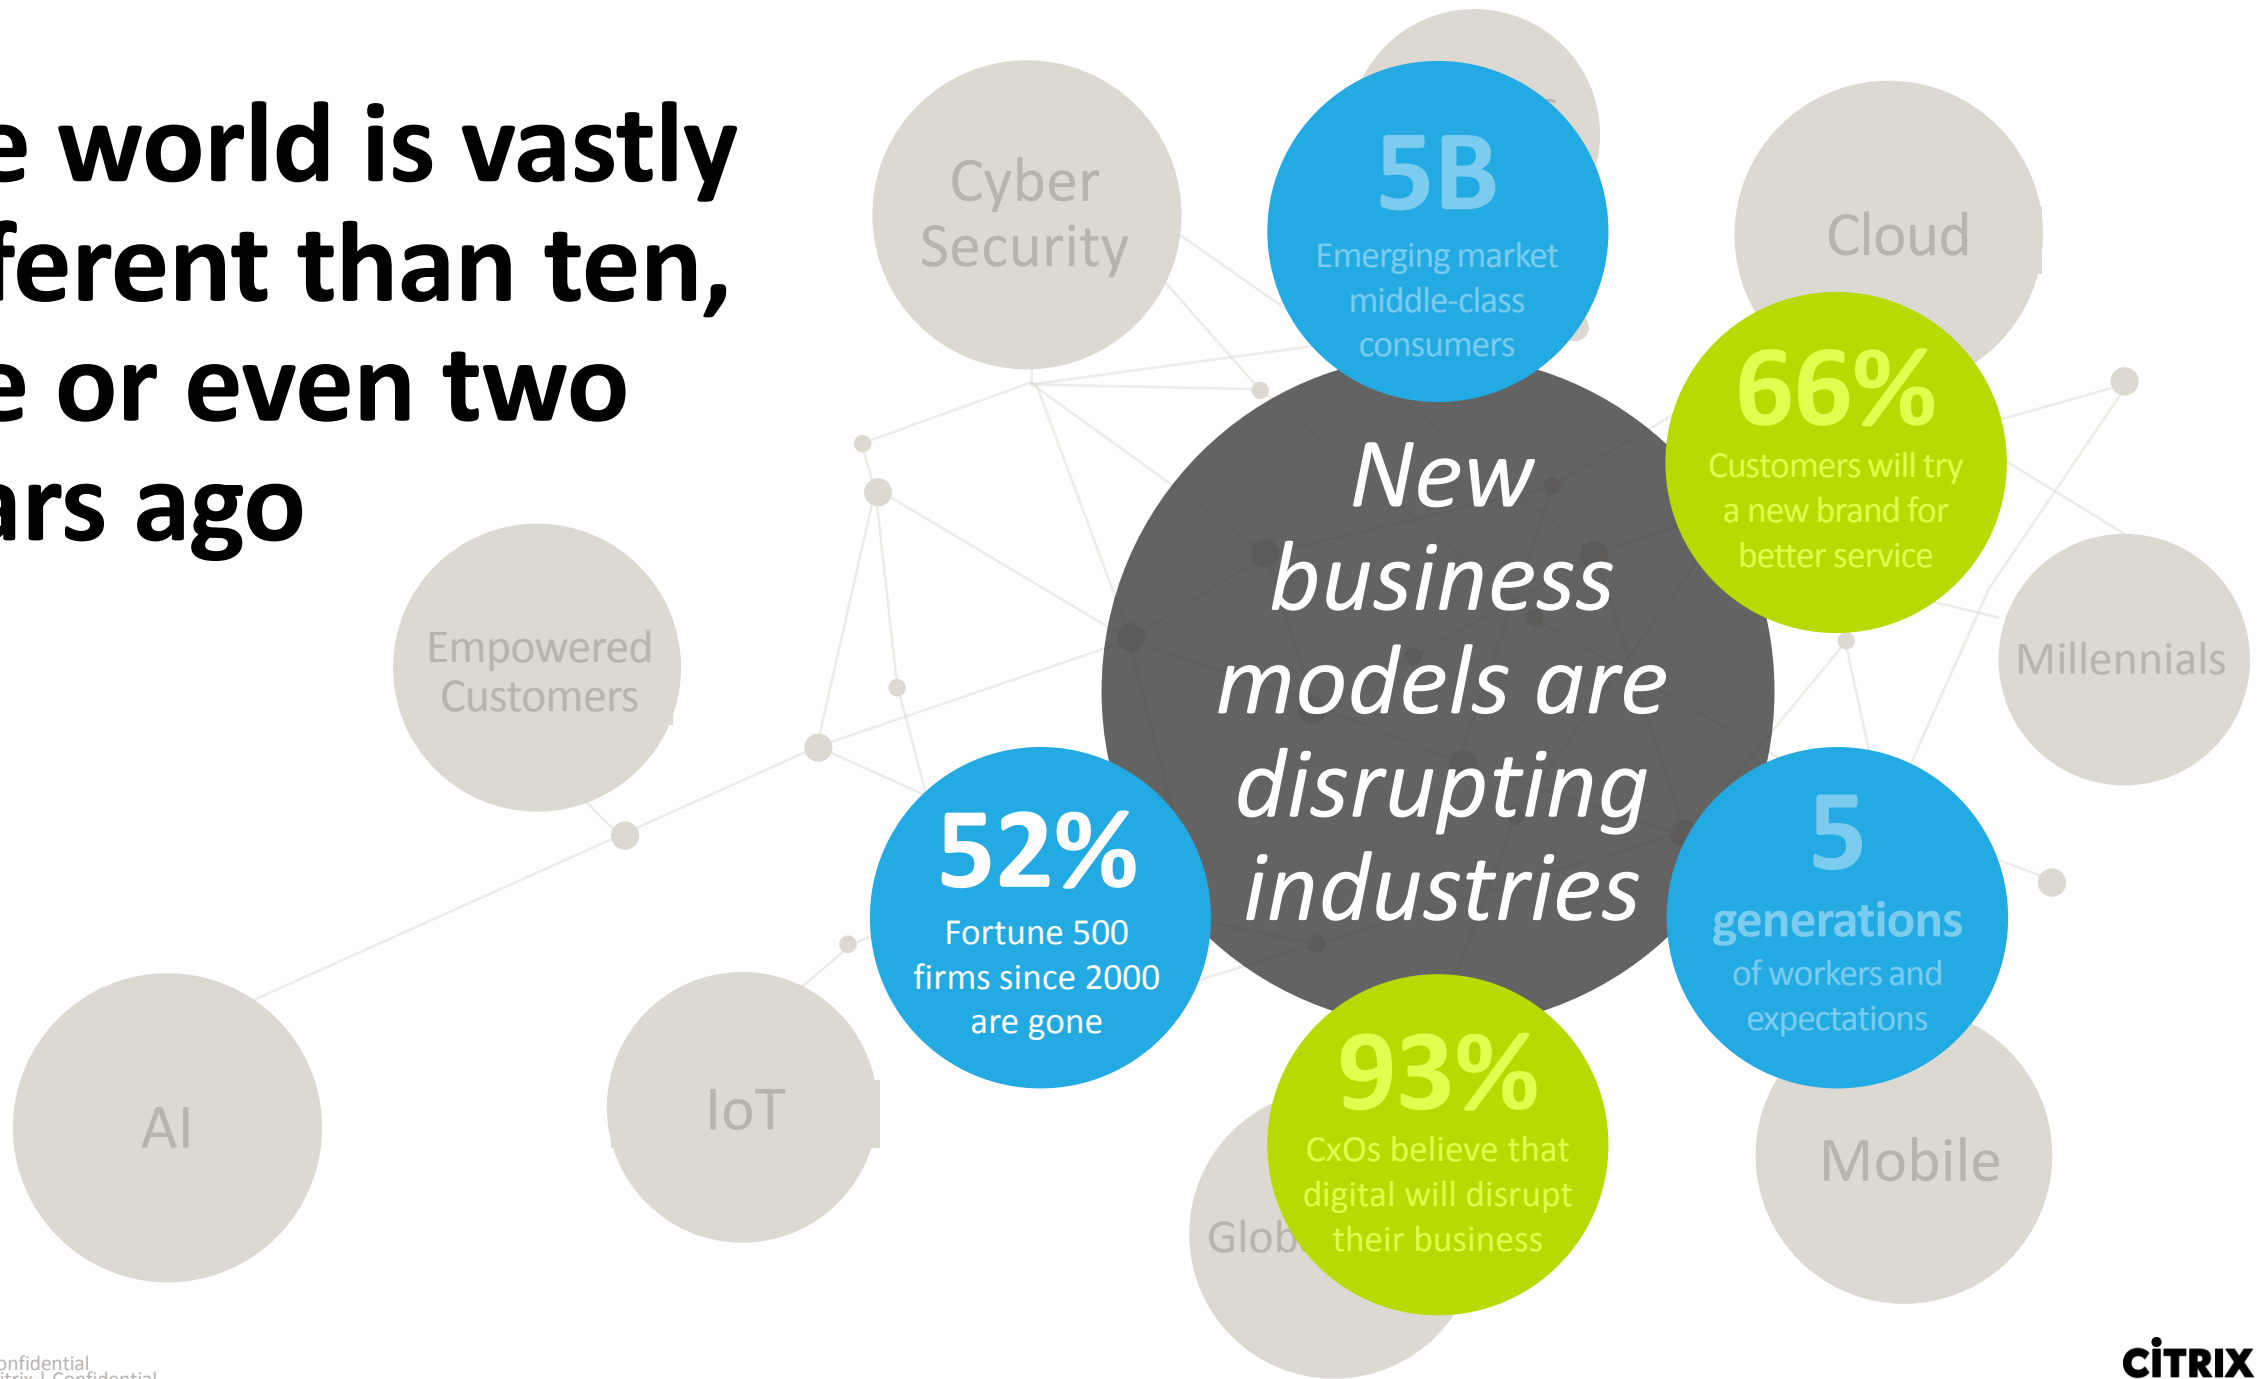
e world is vastly ferent than ten, e or even two ars ago

Cyber Security

5B
Emerging market middle-class consumers

Cloud

66%
Customers will try a new brand for better service

Millennials

Empowered Customers

New business models are disrupting industries

52%
Fortune 500 firms since 2000 are gone

5
generations
of workers and expectations

AI

IoT

Glob

93%
CxOs believe that digital will disrupt their business

Mobile

onfidential
itrix | Confidential

CITRIX